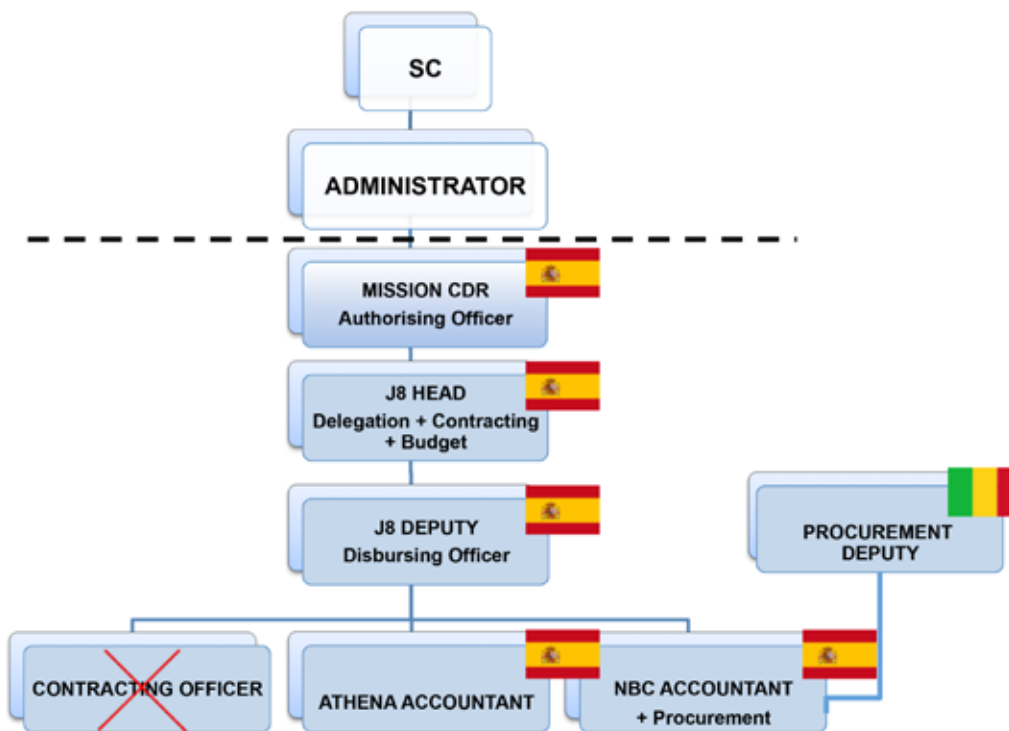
SC

ADMINISTRATOR

MISSION CDR
Authorising Officer

J8 HEAD
Delegation + Contracting + Budget

J8 DEPUTY
Disbursing Officer

PROCUREMENT DEPUTY

CONTRACTING OFFICER

ATHENA ACCOUNTANT

NBC ACCOUNTANT
+ Procurement